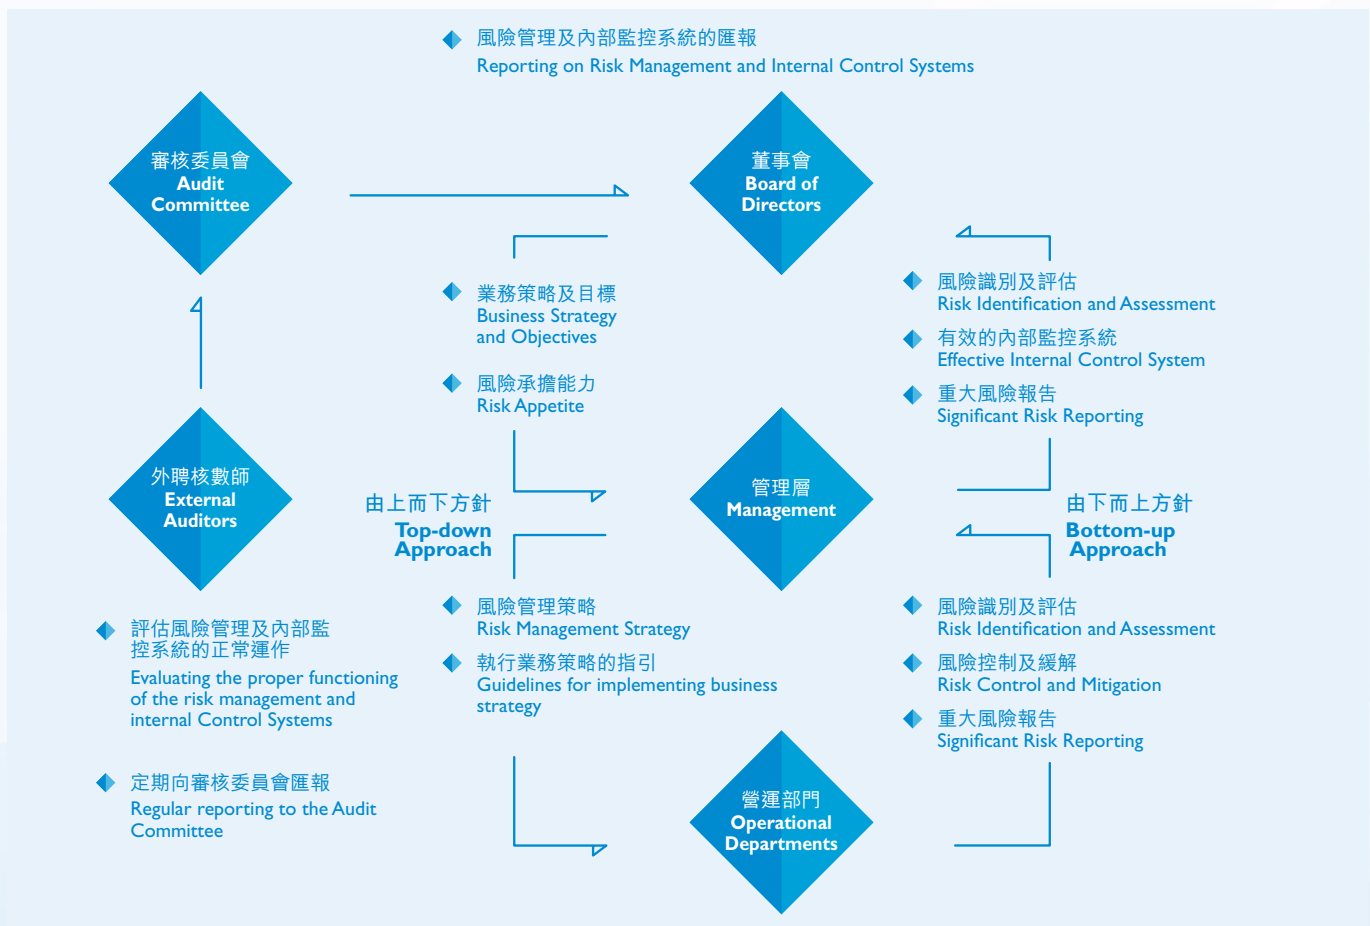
風險管理及內部監控系統的匯報
Reporting on Risk Management and Internal Control Systems

審核委員會
Audit Committee

董事會
Board of Directors

業務策略及目標
Business Strategy and Objectives

風險承擔能力
Risk Appetite

風險識別及評估
Risk Identification and Assessment

有效的內部監控系統
Effective Internal Control System

重大風險報告
Significant Risk Reporting

外聘核數師
External Auditors

由上而下方針
Top-down Approach

管理層
Management

由下而上方針
Bottom-up Approach

評估風險管理及內部監控系統的正常運作
Evaluating the proper functioning of the risk management and internal Control Systems

定期向審核委員會匯報
Regular reporting to the Audit Committee

風險管理策略
Risk Management Strategy

執行業務策略的指引
Guidelines for implementing business strategy

風險識別及評估
Risk Identification and Assessment

風險控制及緩解
Risk Control and Mitigation

重大風險報告
Significant Risk Reporting

營運部門
Operational Departments